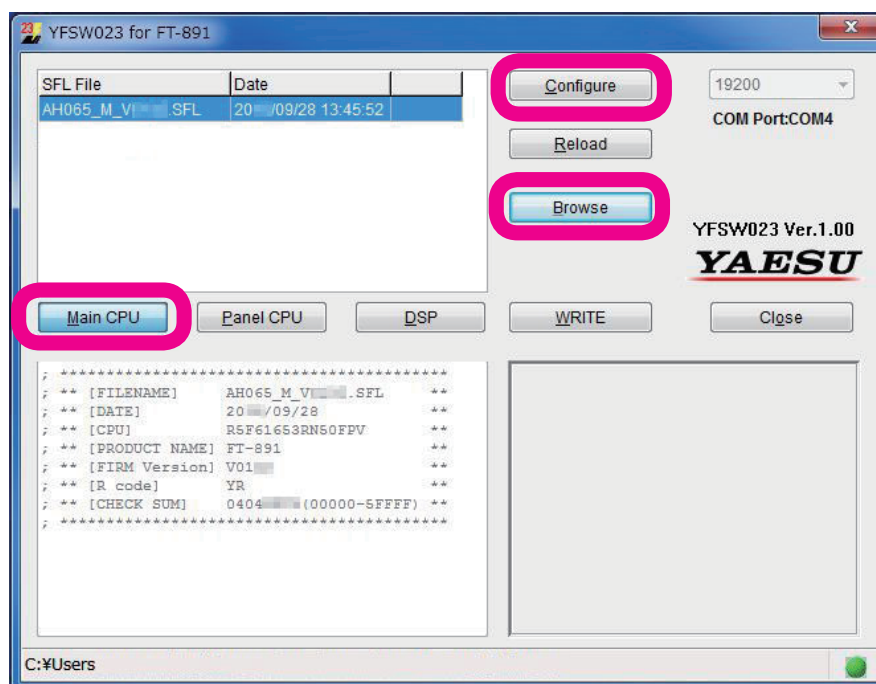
YFSW023 for FT-891

| SFL File | Date |
|---|---|
| AH065_M_V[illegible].SFL | 20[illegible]/09/28 13:45:52 |

Configure

19200

COM Port:COM4

Reload

Browse

YFSW023 Ver.1.00

YAESU

Main CPU

Panel CPU

DSP

WRITE

Close

; ****************************************
; ** [FILENAME] AH065_M_V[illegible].SFL **
; ** [DATE] 20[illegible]/09/28 **
; ** [CPU] R5F61653RN50FPV **
; ** [PRODUCT NAME] FT-891 **
; ** [FIRM Version] V01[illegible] **
; ** [R code] YR **
; ** [CHECK SUM] 0404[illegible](00000-5FFFF) **
; ****************************************

C:¥Users